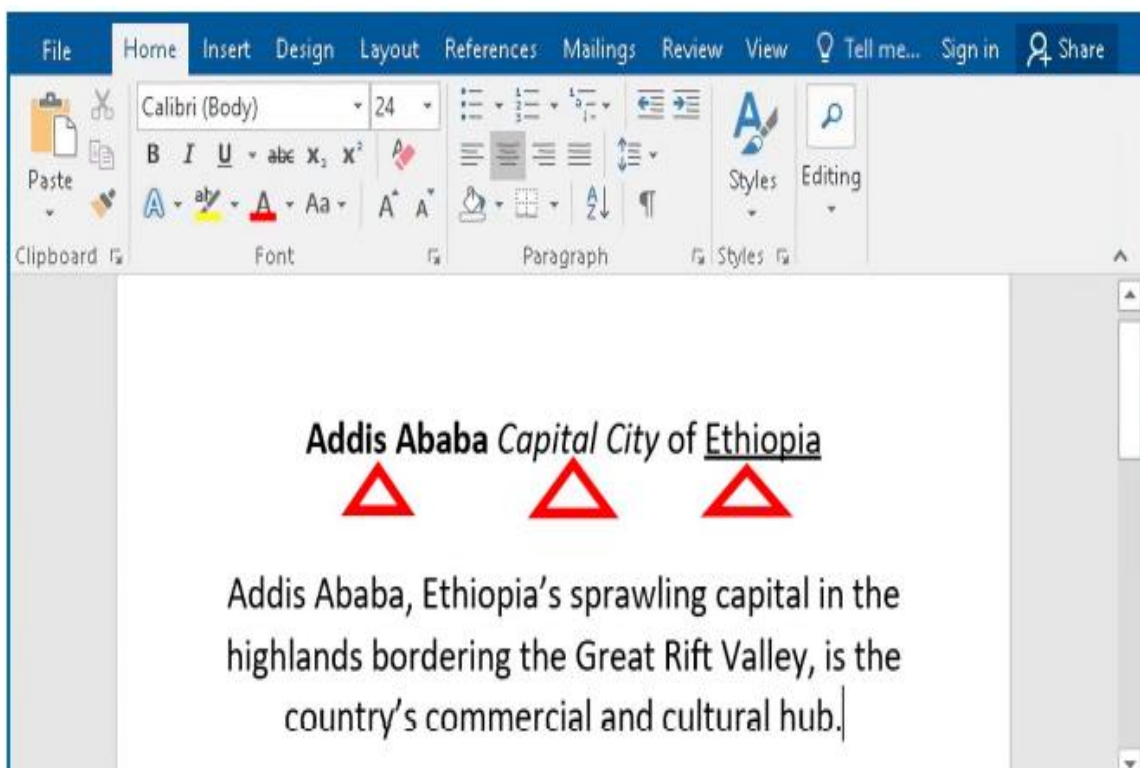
File Home Insert Design Layout References Mailings Review View Tell me... Sign in Share

Paste

Calibri (Body) 24

B I U abc $x_2$ $x^2$

A Aa A A

Styles

Editing

Clipboard Font Paragraph Styles

**Addis Ababa** *Capital City* of <u>Ethiopia</u>

Addis Ababa, Ethiopia’s sprawling capital in the highlands bordering the Great Rift Valley, is the country’s commercial and cultural hub.